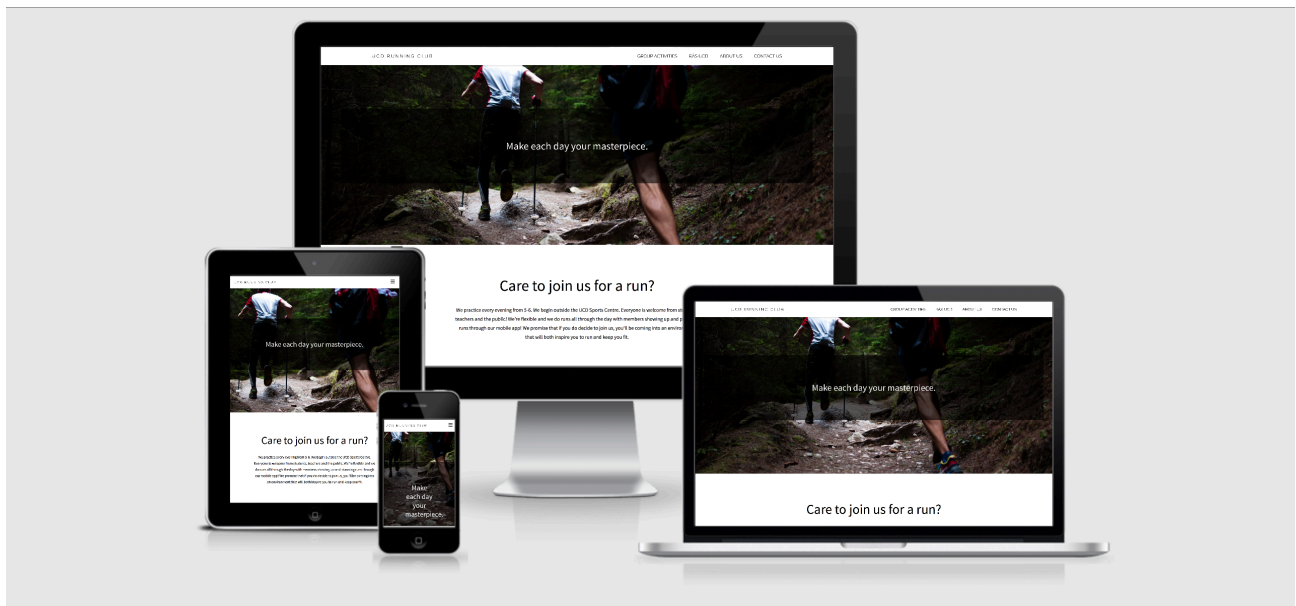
UCD RUNNING CLUB

GROUP ACTIVITIES   RAS UCD   ABOUT US   CONTACT US

Make each day your masterpiece.

Care to join us for a run?

We practice every evening from 5-6. We begin outside the UCD Sports Centre. Everyone is welcome from st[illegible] teachers and the public! We're flexible and we do runs all through the day with members showing up and p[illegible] runs through our mobile app! We promise that if you do decide to join us, you'll be coming into an enviro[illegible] that will both inspire you to run and keep you fit.

UCD RUNNING CLUB

Make each day your masterpiece.

Care to join us for a run?

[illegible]

UCD RUNNING CLUB

Make each day your masterpiece.

UCD RUNNING CLUB

GROUP ACTIVITIES   RAS UCD   ABOUT US   CONTACT US

Make each day your masterpiece.

Care to join us for a run?